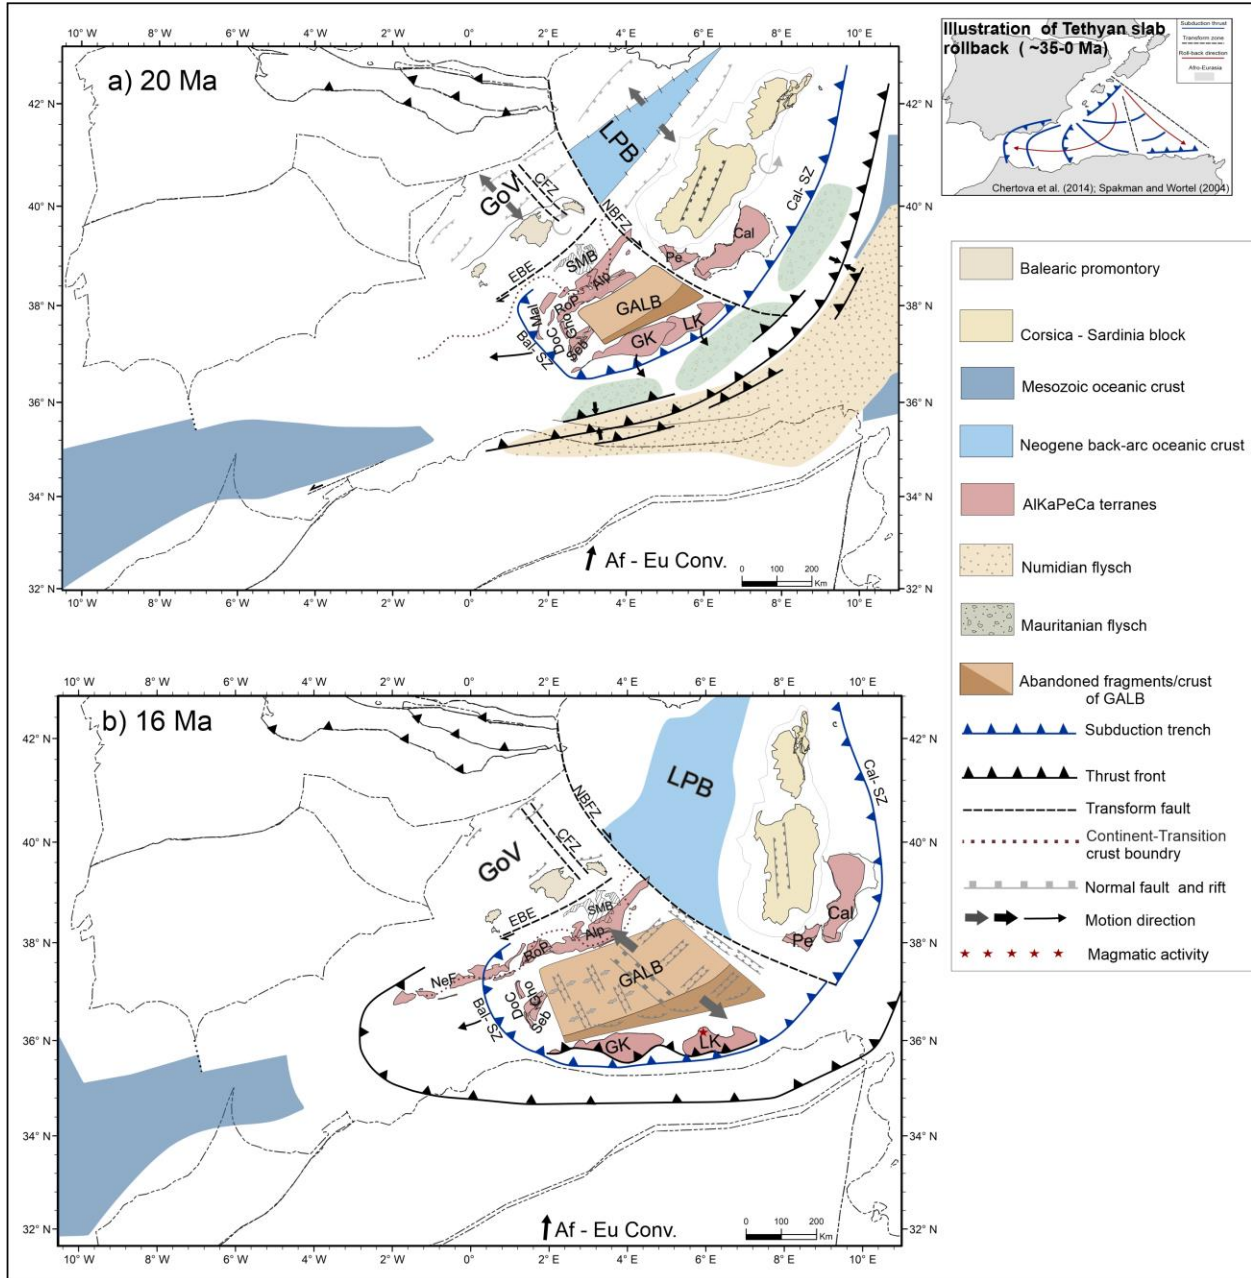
10° W 8° W 6° W 4° W 2° W 0° 2° E 4° E 6° E 8° E 10° E

a) 20 Ma

42° N
40° N
38° N
36° N
34° N
32° N

LPB
GoV
CFZ
NBFZ
Cal. SZ
Cal
Pe
EBE
SMB
Alp
GALB
RoP
Ma
DoC
Gho
Seb
GK
LK
Bal. SZ

Af - Eu Conv.
0 100 200 Km

Illustration of Tethyan slab rollback (~35-0 Ma)
Subduction thrust
Transform zone
Roll-back direction
Afro-Eurasia
Chertova et al. (2014); Spakman and Wortel (2004)

Balearic promontory
Corsica - Sardinia block
Mesozoic oceanic crust
Neogene back-arc oceanic crust
AlKaPeCa terranes
Numidian flysch
Mauritanian flysch
Abandoned fragments/crust of GALB
Subduction trench
Thrust front
Transform fault
Continent-Transition crust boundry
Normal fault and rift
Motion direction
Magmatic activity

10° W 8° W 6° W 4° W 2° W 0° 2° E 4° E 6° E 8° E 10° E

b) 16 Ma

42° N
40° N
38° N
36° N
34° N
32° N

LPB
GoV
CFZ
NBFZ
Cal. SZ
Cal
Pe
EBE
SMB
Alp
RoP
GALB
NeF
DoC
Gho
Seb
Bal. SZ
GK
LK

Af - Eu Conv.
0 100 200 Km